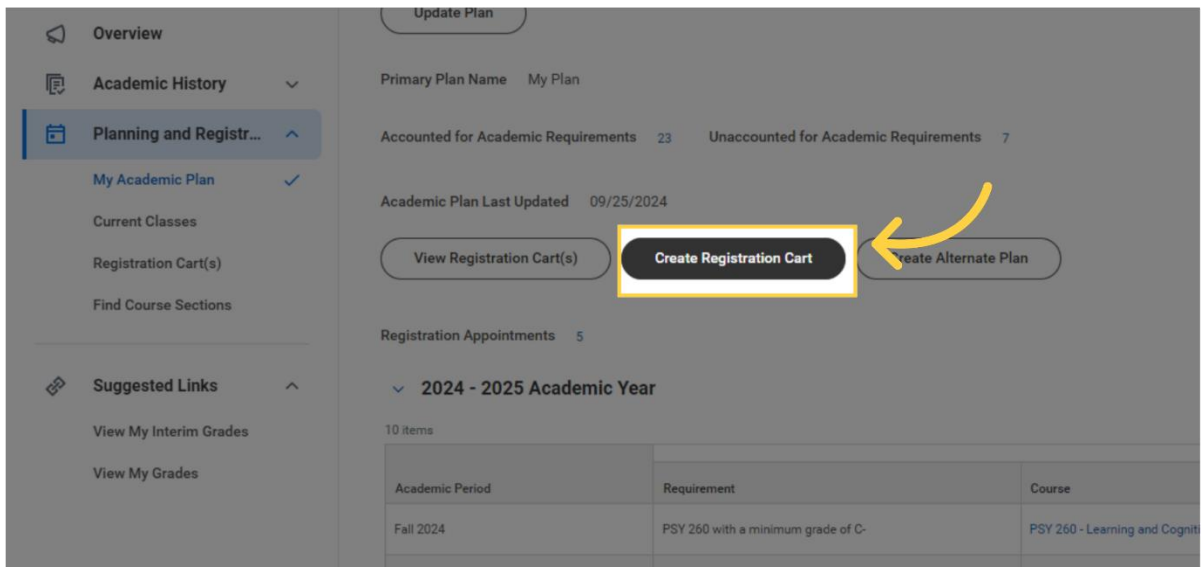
Overview

Academic History

Planning and Registr...

My Academic Plan

Current Classes

Registration Cart(s)

Find Course Sections

Suggested Links

View My Interim Grades

View My Grades

Update Plan

Primary Plan Name My Plan

Accounted for Academic Requirements 23 Unaccounted for Academic Requirements 7

Academic Plan Last Updated 09/25/2024

View Registration Cart(s)

Create Registration Cart

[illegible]reate Alternate Plan

Registration Appointments 5

2024 - 2025 Academic Year

10 items

| Academic Period | Requirement | Course |
|---|---|---|
| Fall 2024 | PSY 260 with a minimum grade of C- | PSY 260 - Learning and Cogniti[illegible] |